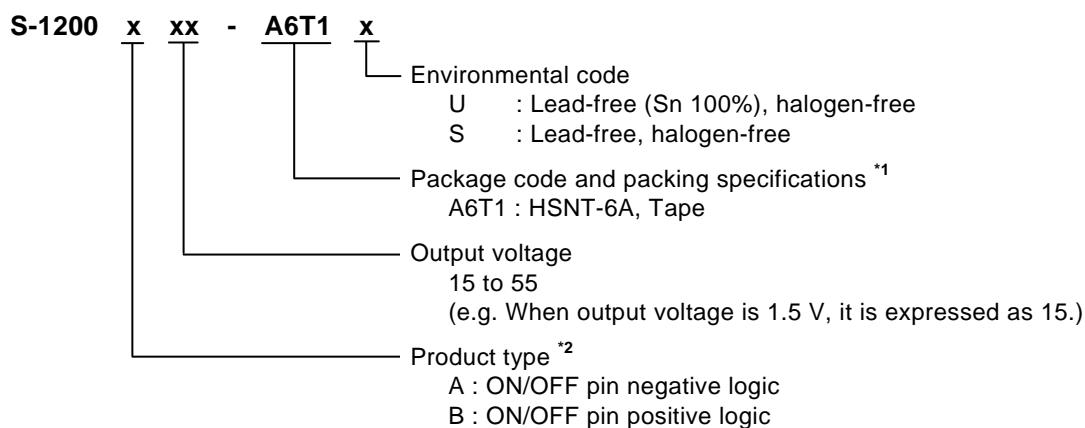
S-1200 x xx - A6T1 x

Environmental code
U : Lead-free (Sn 100%), halogen-free
S : Lead-free, halogen-free

Package code and packing specifications $^{*1}$
A6T1 : HSNT-6A, Tape

Output voltage
15 to 55
(e.g. When output voltage is 1.5 V, it is expressed as 15.)

Product type $^{*2}$
A : ON/OFF pin negative logic
B : ON/OFF pin positive logic